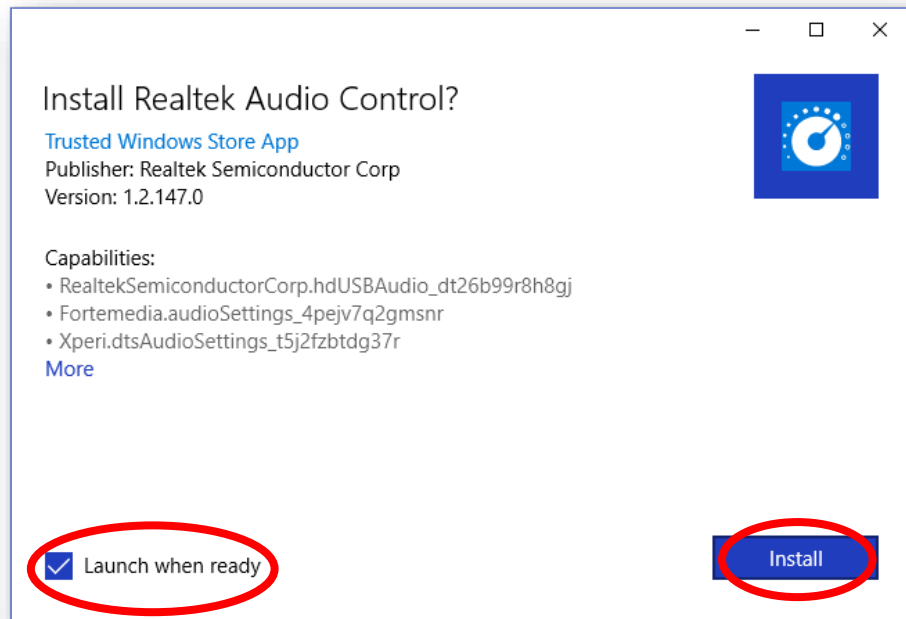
Install Realtek Audio Control?

Trusted Windows Store App
Publisher: Realtek Semiconductor Corp
Version: 1.2.147.0

Capabilities:
• RealtekSemiconductorCorp.hdUSBAudio_dt26b99r8h8gj
• Fortemedia.audioSettings_4pejv7q2gmsnr
• Xperi.dtsAudioSettings_t5j2fzbtdg37r
More

Launch when ready

Install